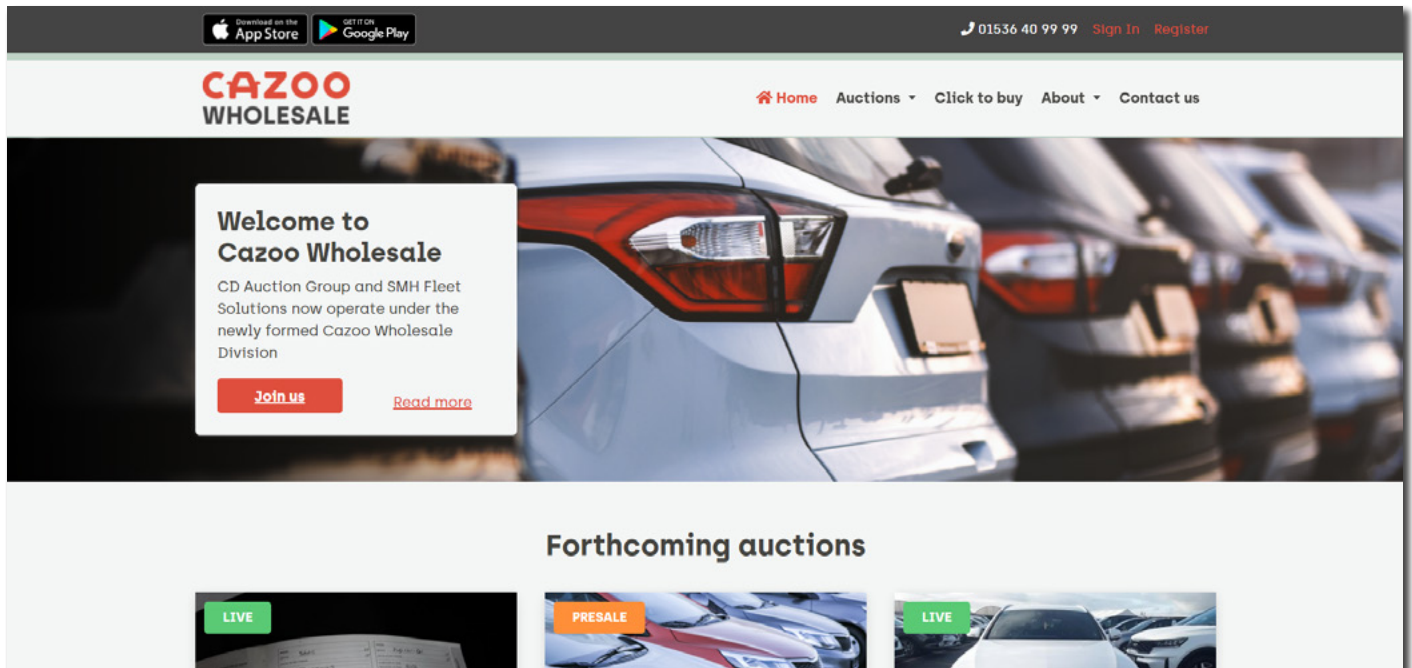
Download on the App Store GET IT ON Google Play

01536 40 99 99 Sign In Register

CAZOO WHOLESALE

Home Auctions Click to buy About Contact us

Welcome to Cazoo Wholesale

CD Auction Group and SMH Fleet Solutions now operate under the newly formed Cazoo Wholesale Division

Join us

Read more

Forthcoming auctions

LIVE

PRESALE

LIVE